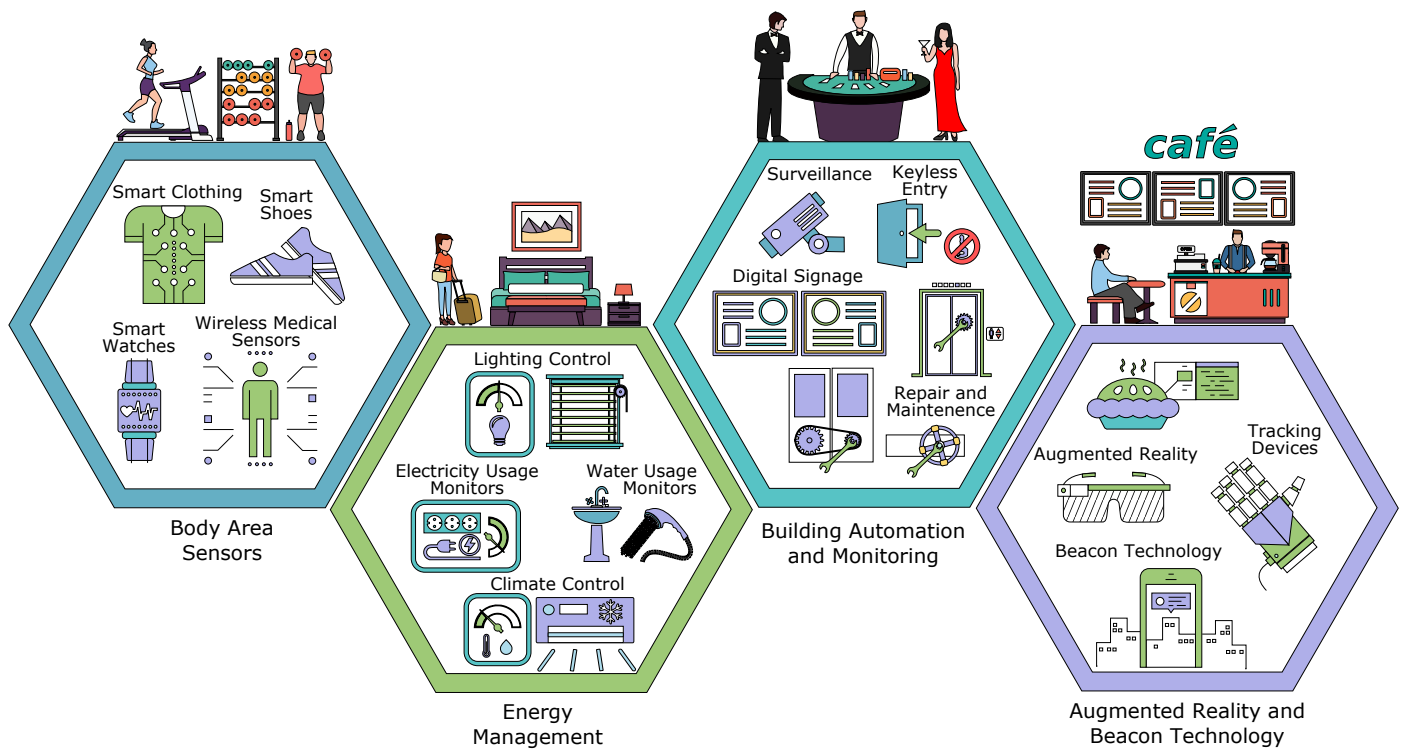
Smart Clothing

Smart Shoes

Smart Watches

Wireless Medical Sensors

Body Area Sensors

Lighting Control

Electricity Usage Monitors

Water Usage Monitors

Climate Control

Energy Management

Surveillance

Keyless Entry

Digital Signage

Repair and Maintenence

Building Automation and Monitoring

café

Augmented Reality

Tracking Devices

Beacon Technology

Augmented Reality and Beacon Technology